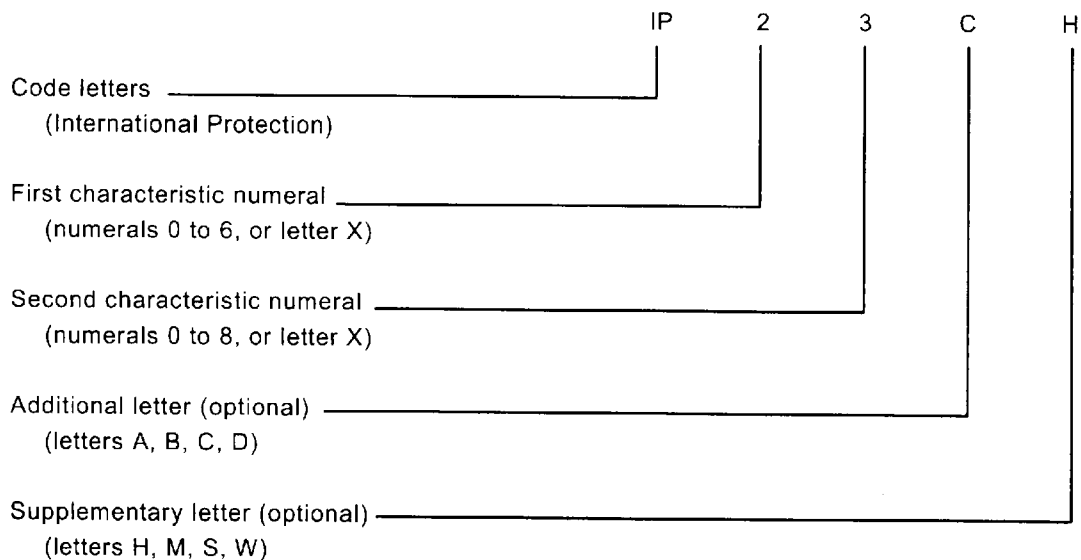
IP 2 3 C H

Code letters
(International Protection)

First characteristic numeral
(numerals 0 to 6, or letter X)

Second characteristic numeral
(numerals 0 to 8, or letter X)

Additional letter (optional)
(letters A, B, C, D)

Supplementary letter (optional)
(letters H, M, S, W)